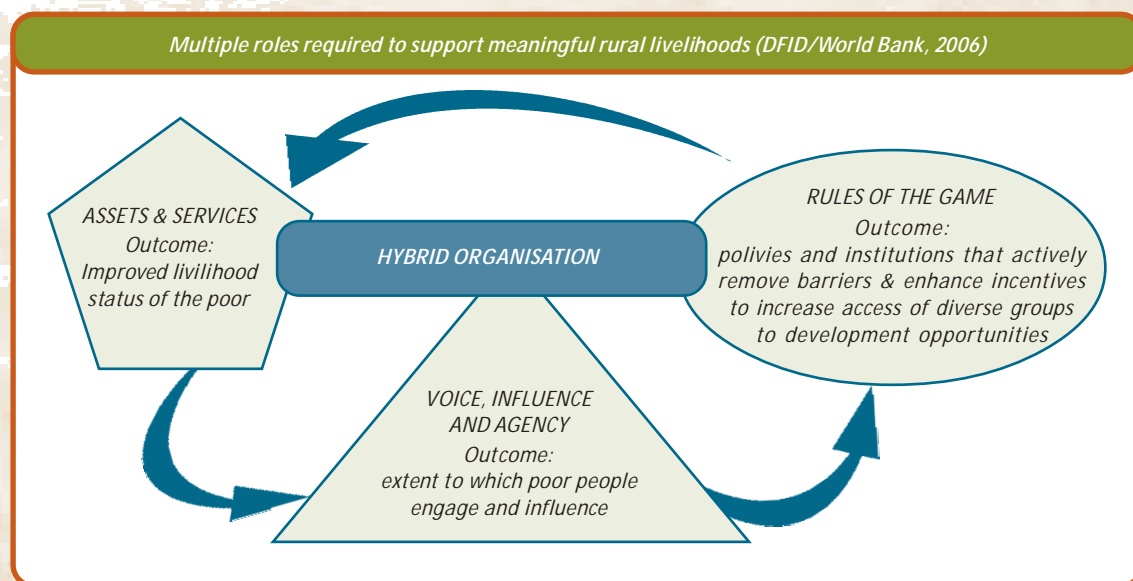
Multiple roles required to support meaningful rural livelihoods (DFID/World Bank, 2006)

ASSETS & SERVICES
Outcome:
Improved livilihood status of the poor

HYBRID ORGANISATION

RULES OF THE GAME
Outcome:
polivies and institutions that actively remove barriers & enhance incentives to increase access of diverse groups to development opportunities

VOICE, INFLUENCE AND AGENCY
Outcome:
extent to which poor people engage and influence